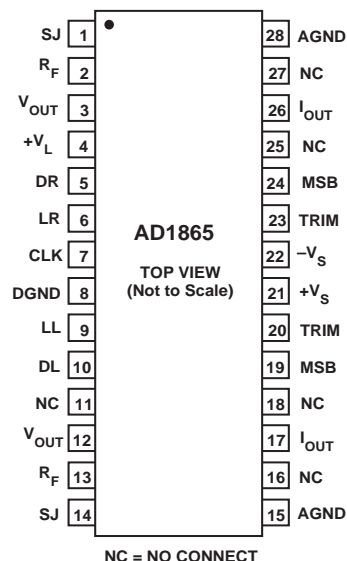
SJ 1
$R_F$ 2
$V_{OUT}$ 3
$+V_L$ 4
DR 5
LR 6
CLK 7
DGND 8
LL 9
DL 10
NC 11
$V_{OUT}$ 12
$R_F$ 13
SJ 14

AD1865

TOP VIEW
(Not to Scale)

28 AGND
27 NC
26 $I_{OUT}$
25 NC
24 MSB
23 TRIM
22 $-V_S$
21 $+V_S$
20 TRIM
19 MSB
18 NC
17 $I_{OUT}$
16 NC
15 AGND

NC = NO CONNECT